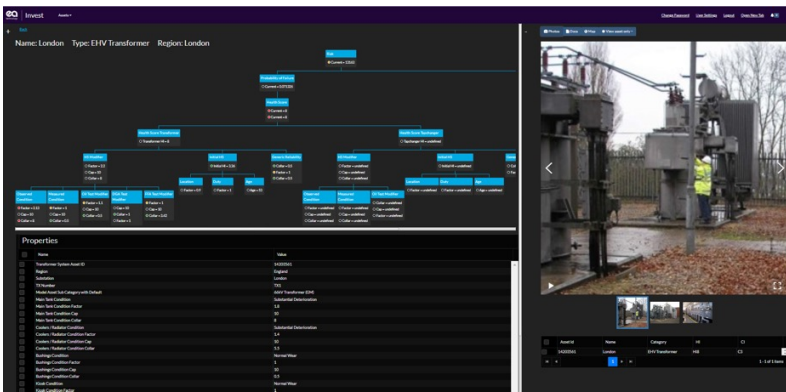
Invest

Change Password User Settings Logout Open New Tab

Name: London Type: EHV Transformer Region: London

Risk

Probability of Failure

Health Score

Health Score Transformer

Health Score Tapchanger

Properties

| Name | Value |
|---|---|
| Transformer System Asset ID | 14203561 |
| Region | England |
| Substation | London |
| TX Number | TX1 |
| Model Asset Sub Category with Default | 66kV Transformer (GM) |
| Main Tank Condition | Substantial Deterioration |
| Main Tank Condition Factor | 1.2 |
| Main Tank Condition Cap | 10 |
| Main Tank Condition Collar | 6 |
| Coolers / Radiator Condition | Substantial Deterioration |
| Coolers / Radiator Condition Factor | 1.4 |
| Coolers / Radiator Condition Cap | 10 |
| Coolers / Radiator Condition Collar | 5.5 |
| Bushings Condition | Normal Wear |
| Bushings Condition Factor | 1 |
| Bushings Condition Cap | 10 |
| Bushings Condition Collar | 0.5 |
| Kiosk Condition | Normal Wear |
| Kiosk Condition Factor | 1 |

| Asset Id | Name | Category | HI | CI |
|---|---|---|---|---|
| 14203561 | London | EHV Transformer | H5 | C3 |

1 - 1 of 1 items